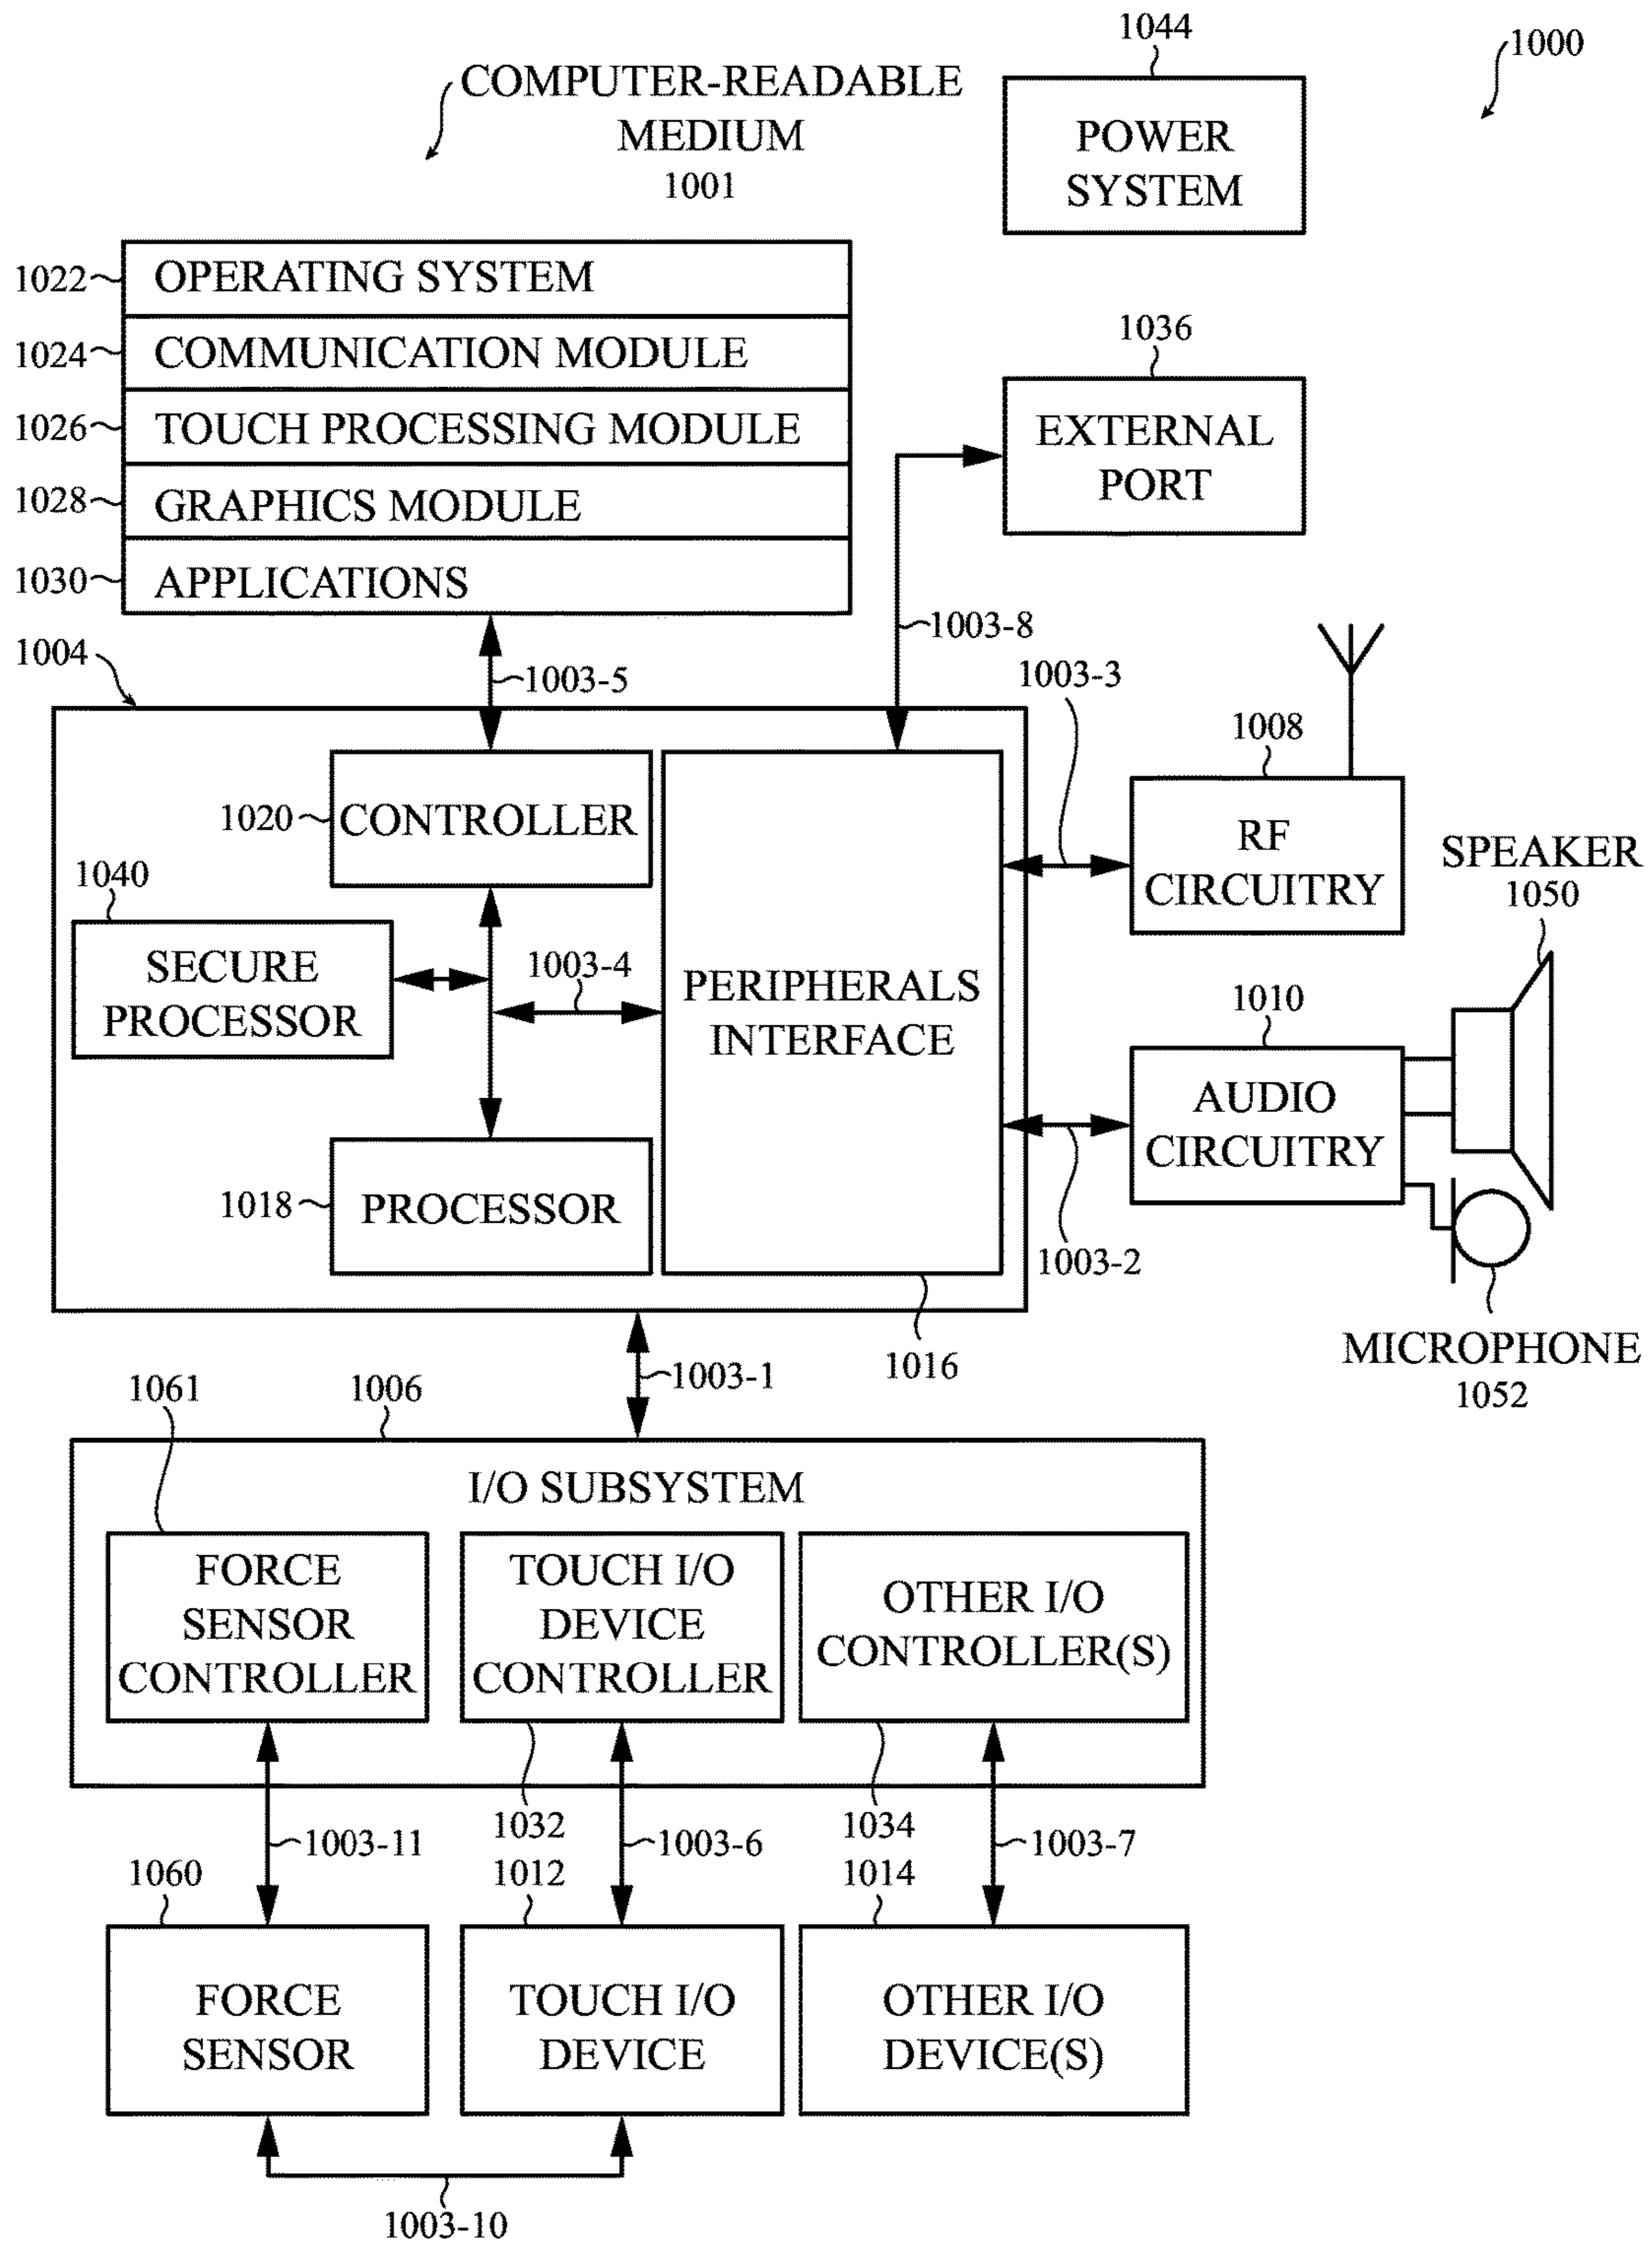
1044

1000

COMPUTER-READABLE MEDIUM
1001

POWER SYSTEM

1022 OPERATING SYSTEM
1024 COMMUNICATION MODULE
1026 TOUCH PROCESSING MODULE
1028 GRAPHICS MODULE
1030 APPLICATIONS

1036

EXTERNAL PORT

1003-8

1004

1003-5

1003-3

1008

1020 CONTROLLER

RF CIRCUITRY

SPEAKER
1050

1040

SECURE PROCESSOR

1003-4

PERIPHERALS INTERFACE

1010

AUDIO CIRCUITRY

1018 PROCESSOR

1003-2

1016

MICROPHONE
1052

1003-1

1061

1006

I/O SUBSYSTEM

FORCE SENSOR CONTROLLER

TOUCH I/O DEVICE CONTROLLER

OTHER I/O CONTROLLER(S)

1003-11

1032

1003-6

1034

1003-7

1060

1012

1014

FORCE SENSOR

TOUCH I/O DEVICE

OTHER I/O DEVICE(S)

1003-10